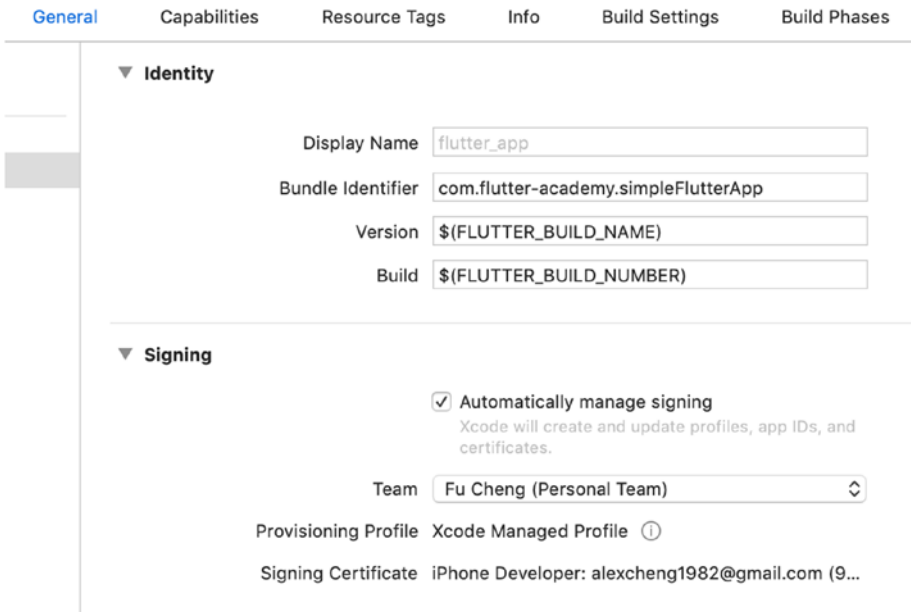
General Capabilities Resource Tags Info Build Settings Build Phases

▼ Identity

Display Name flutter_app

Bundle Identifier com.flutter-academy.simpleFlutterApp

Version $(FLUTTER_BUILD_NAME)

Build $(FLUTTER_BUILD_NUMBER)

▼ Signing

✓ Automatically manage signing
Xcode will create and update profiles, app IDs, and certificates.

Team Fu Cheng (Personal Team)

Provisioning Profile Xcode Managed Profile ⓘ

Signing Certificate iPhone Developer: alexcheng1982@gmail.com (9...